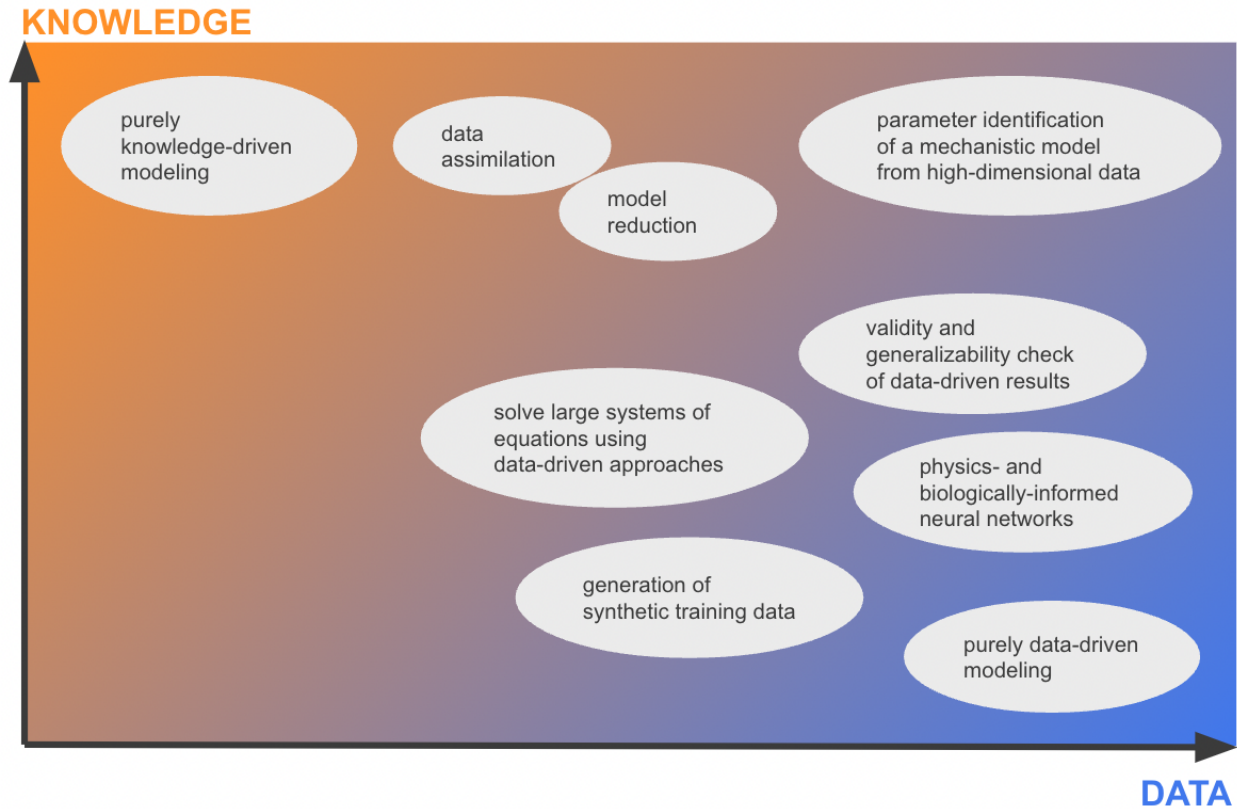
KNOWLEDGE

purely knowledge-driven modeling

data assimilation

model reduction

parameter identification of a mechanistic model from high-dimensional data

validity and generalizability check of data-driven results

solve large systems of equations using data-driven approaches

physics- and biologically-informed neural networks

generation of synthetic training data

purely data-driven modeling

DATA